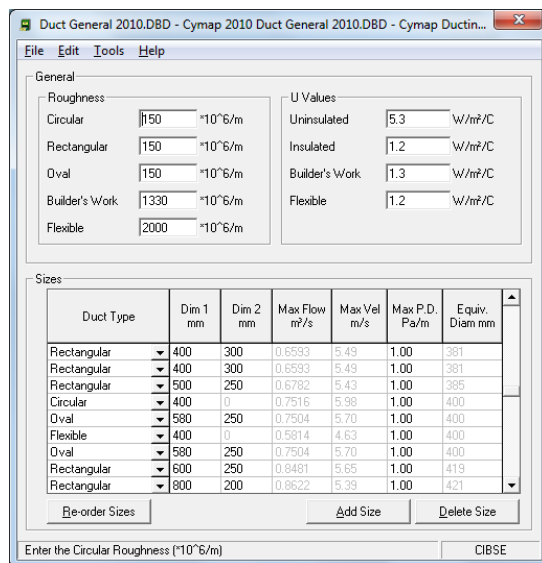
Duct General 2010.DBD - Cymap 2010 Duct General 2010.DBD - Cymap Ductin...

File Edit Tools Help

General

Roughness

Circular 150 *10^6/m

Rectangular 150 *10^6/m

Oval 150 *10^6/m

Builder's Work 1330 *10^6/m

Flexible 2000 *10^6/m

U Values

Uninsulated 5.3 W/m²/C

Insulated 1.2 W/m²/C

Builder's Work 1.3 W/m²/C

Flexible 1.2 W/m²/C

Sizes

| Duct Type | Dim 1 mm | Dim 2 mm | Max Flow m³/s | Max Vel m/s | Max P.D. Pa/m | Equiv. Diam mm |
|---|---|---|---|---|---|---|
| Rectangular | 400 | 300 | 0.6593 | 5.49 | 1.00 | 381 |
| Rectangular | 400 | 300 | 0.6593 | 5.49 | 1.00 | 381 |
| Rectangular | 500 | 250 | 0.6782 | 5.43 | 1.00 | 385 |
| Circular | 400 | 0 | 0.7516 | 5.98 | 1.00 | 400 |
| Oval | 580 | 250 | 0.7504 | 5.70 | 1.00 | 400 |
| Flexible | 400 | 0 | 0.5814 | 4.63 | 1.00 | 400 |
| Oval | 580 | 250 | 0.7504 | 5.70 | 1.00 | 400 |
| Rectangular | 600 | 250 | 0.8481 | 5.65 | 1.00 | 419 |
| Rectangular | 800 | 200 | 0.8622 | 5.39 | 1.00 | 421 |

Re-order Sizes

Add Size

Delete Size

Enter the Circular Roughness (*10^6/m)

CIBSE